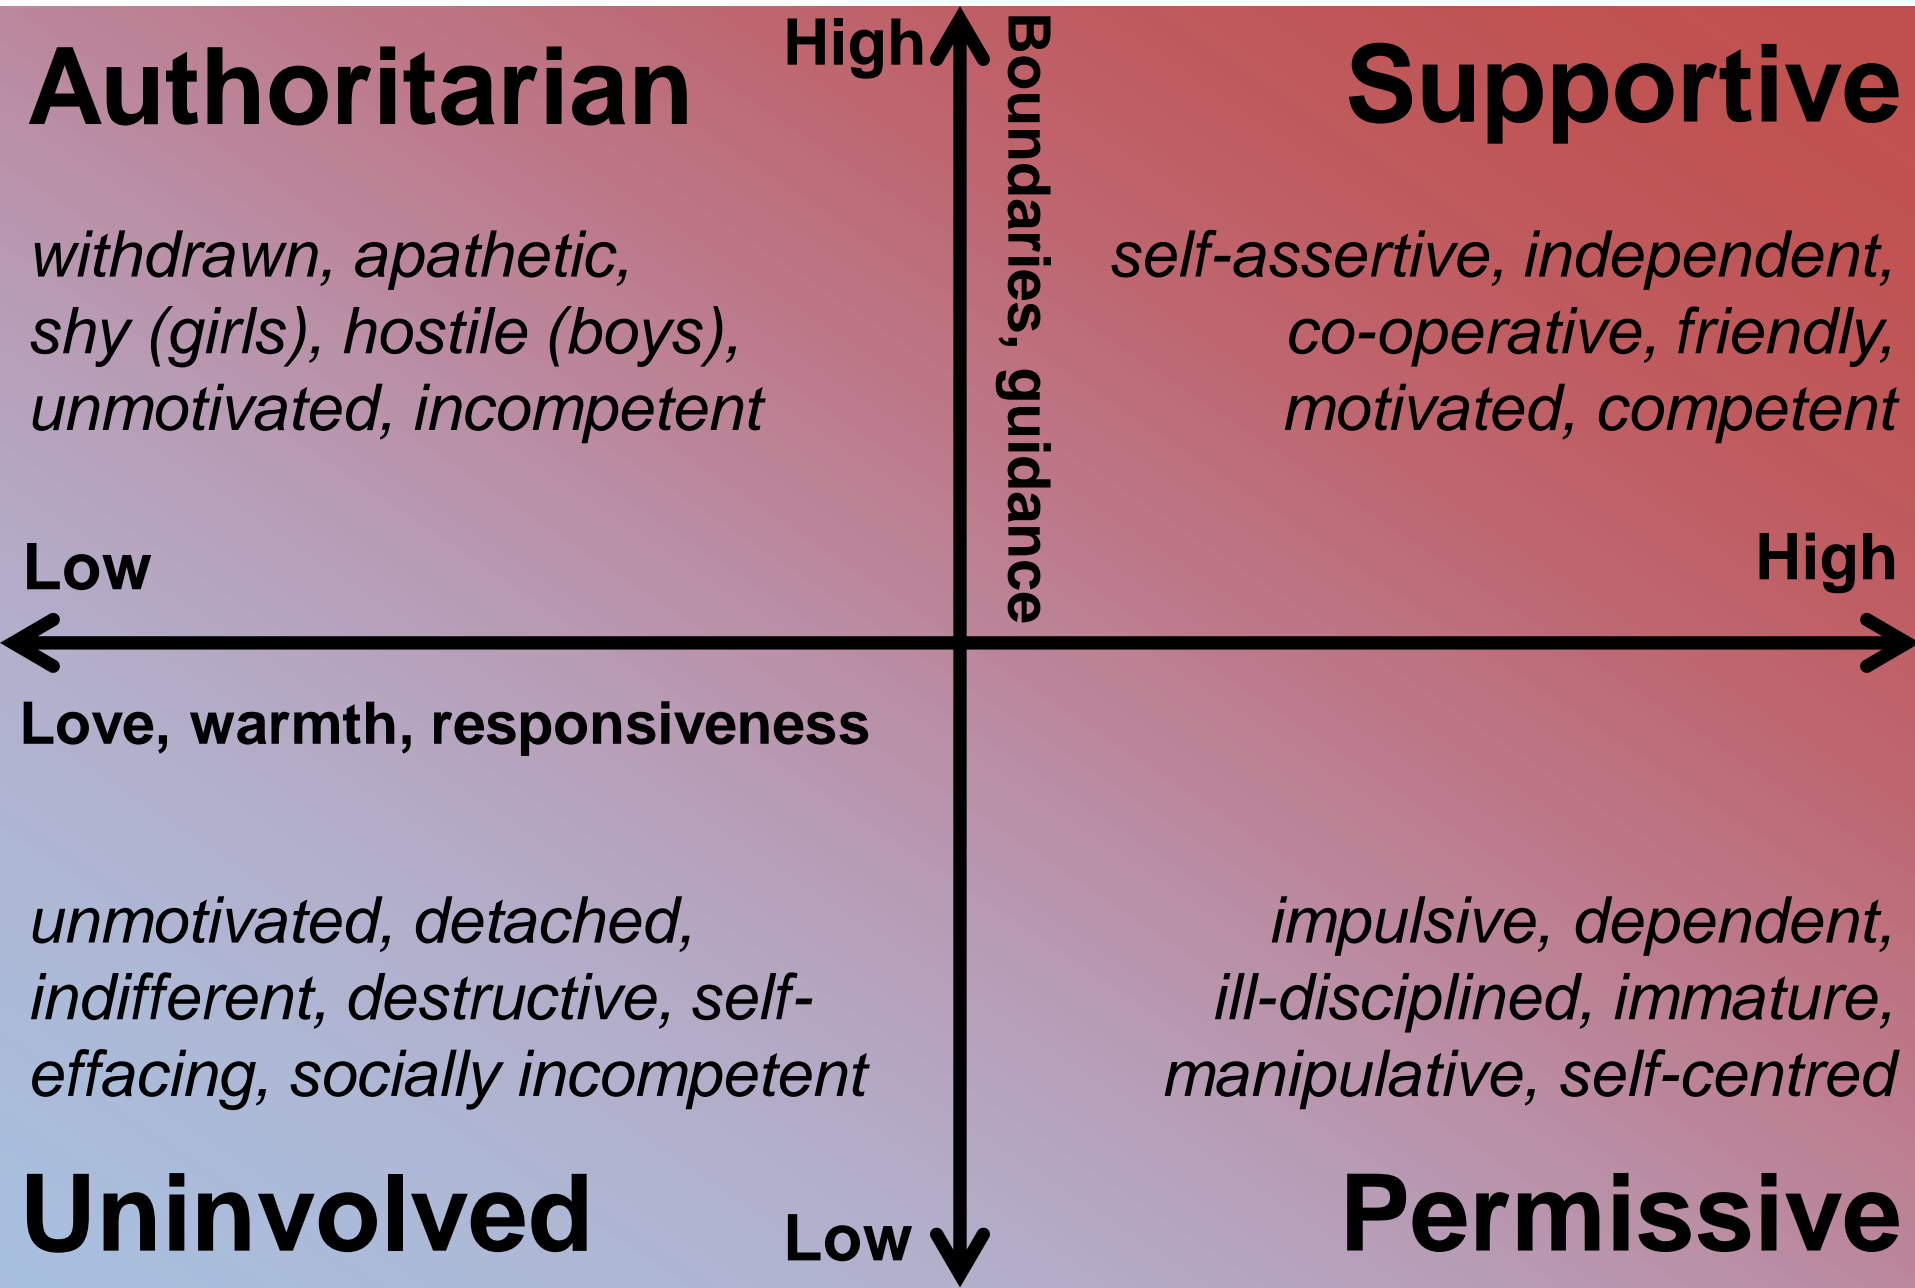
Authoritarian

High

Boundaries, guidance

Supportive

withdrawn, apathetic, shy (girls), hostile (boys), unmotivated, incompetent

self-assertive, independent, co-operative, friendly, motivated, competent

Low

High

Love, warmth, responsiveness

unmotivated, detached, indifferent, destructive, self-effacing, socially incompetent

impulsive, dependent, ill-disciplined, immature, manipulative, self-centred

Uninvolved

Low

Permissive